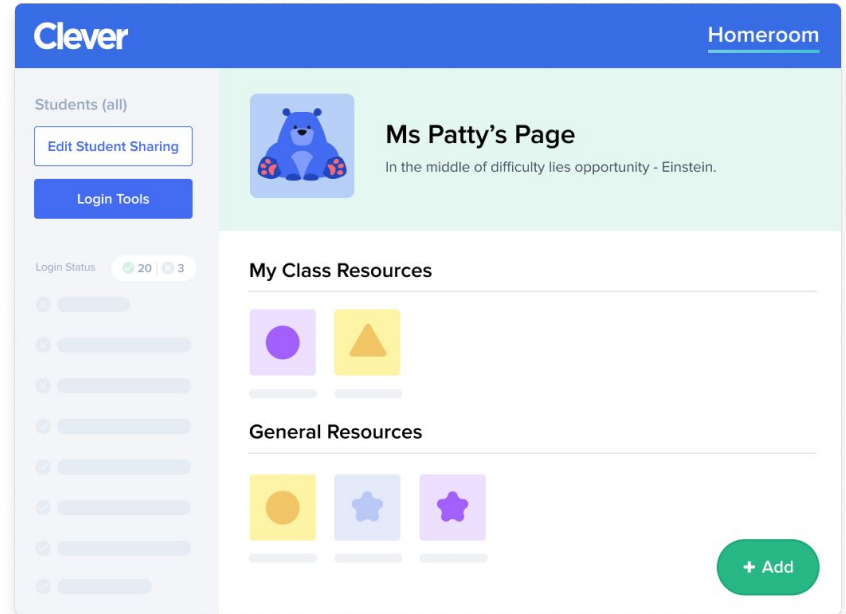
Clever

Homeroom

Students (all)

Edit Student Sharing

Login Tools

Login Status 20 | 3

Ms Patty's Page

In the middle of difficulty lies opportunity - Einstein.

My Class Resources

General Resources

+ Add